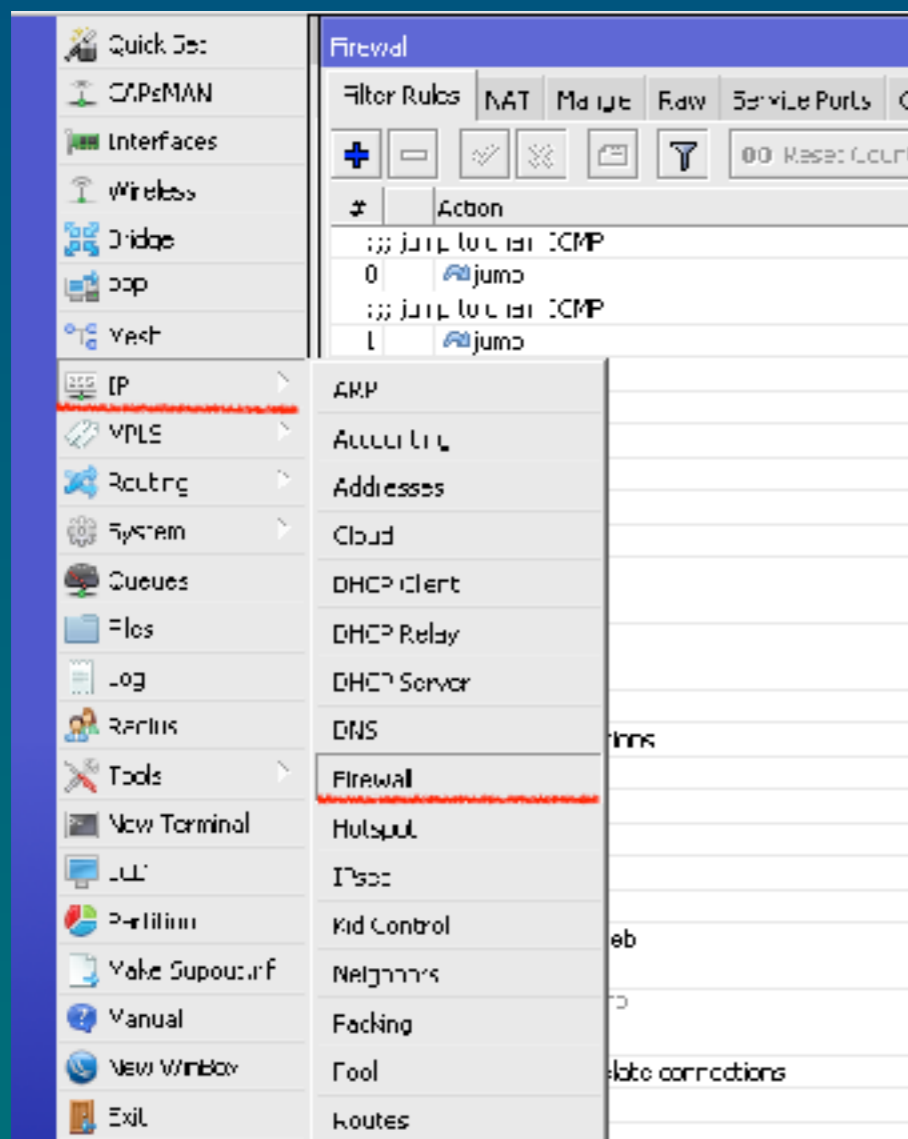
Quick Set
CAPsMAN
Interfaces
Wireless
Bridge
PPP
Mesh
IP
MPLS
Routing
System
Queues
Files
Log
Radius
Tools
New Terminal
LCD
Partition
Make Supout.rif
Manual
New WinBox
Exit

Firewall
Filter Rules
NAT
Mangle
Raw
Service Ports
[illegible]
00 Reset Counters
#
Action
;;; jump to chain ICMP
0
jump
;;; jump to chain ICMP
1
jump

ARP
Accounting
Addresses
Cloud
DHCP Client
DHCP Relay
DHCP Server
DNS
Firewall
Hotspot
IPsec
Kid Control
Neighbors
Packing
Pool
Routes

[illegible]ctions
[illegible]eb
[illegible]
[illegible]late connections